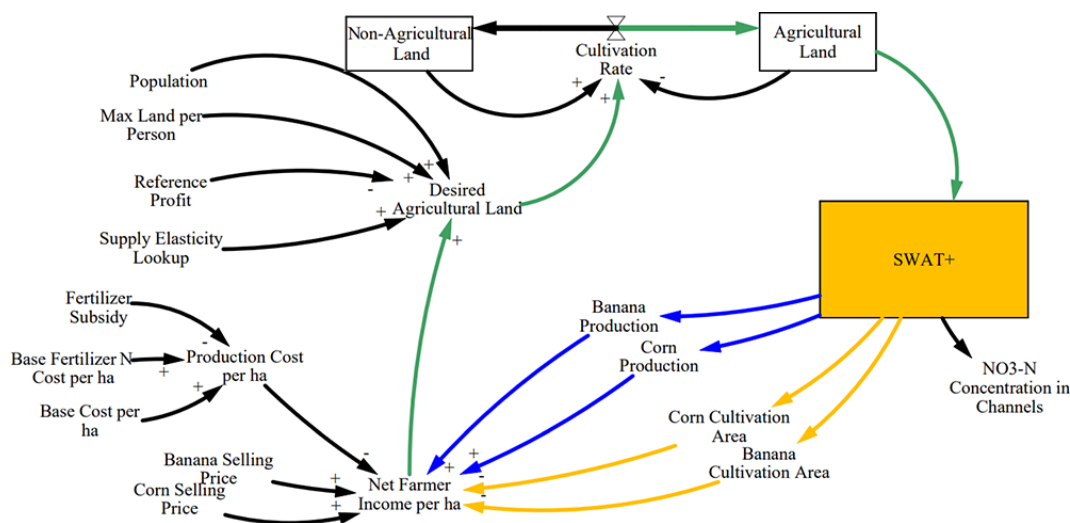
Non-Agricultural Land

Cultivation Rate

Agricultural Land

Population

Max Land per Person

Reference Profit

Supply Elasticity Lookup

Desired Agricultural Land

SWAT+

Fertilizer Subsidy

Base Fertilizer N Cost per ha

Production Cost per ha

Base Cost per ha

Banana Production

Corn Production

NO3-N Concentration in Channels

Corn Cultivation Area

Banana Cultivation Area

Banana Selling Price

Corn Selling Price

Net Farmer Income per ha

+ + - + + - + + + - + + - + + + + + - - +